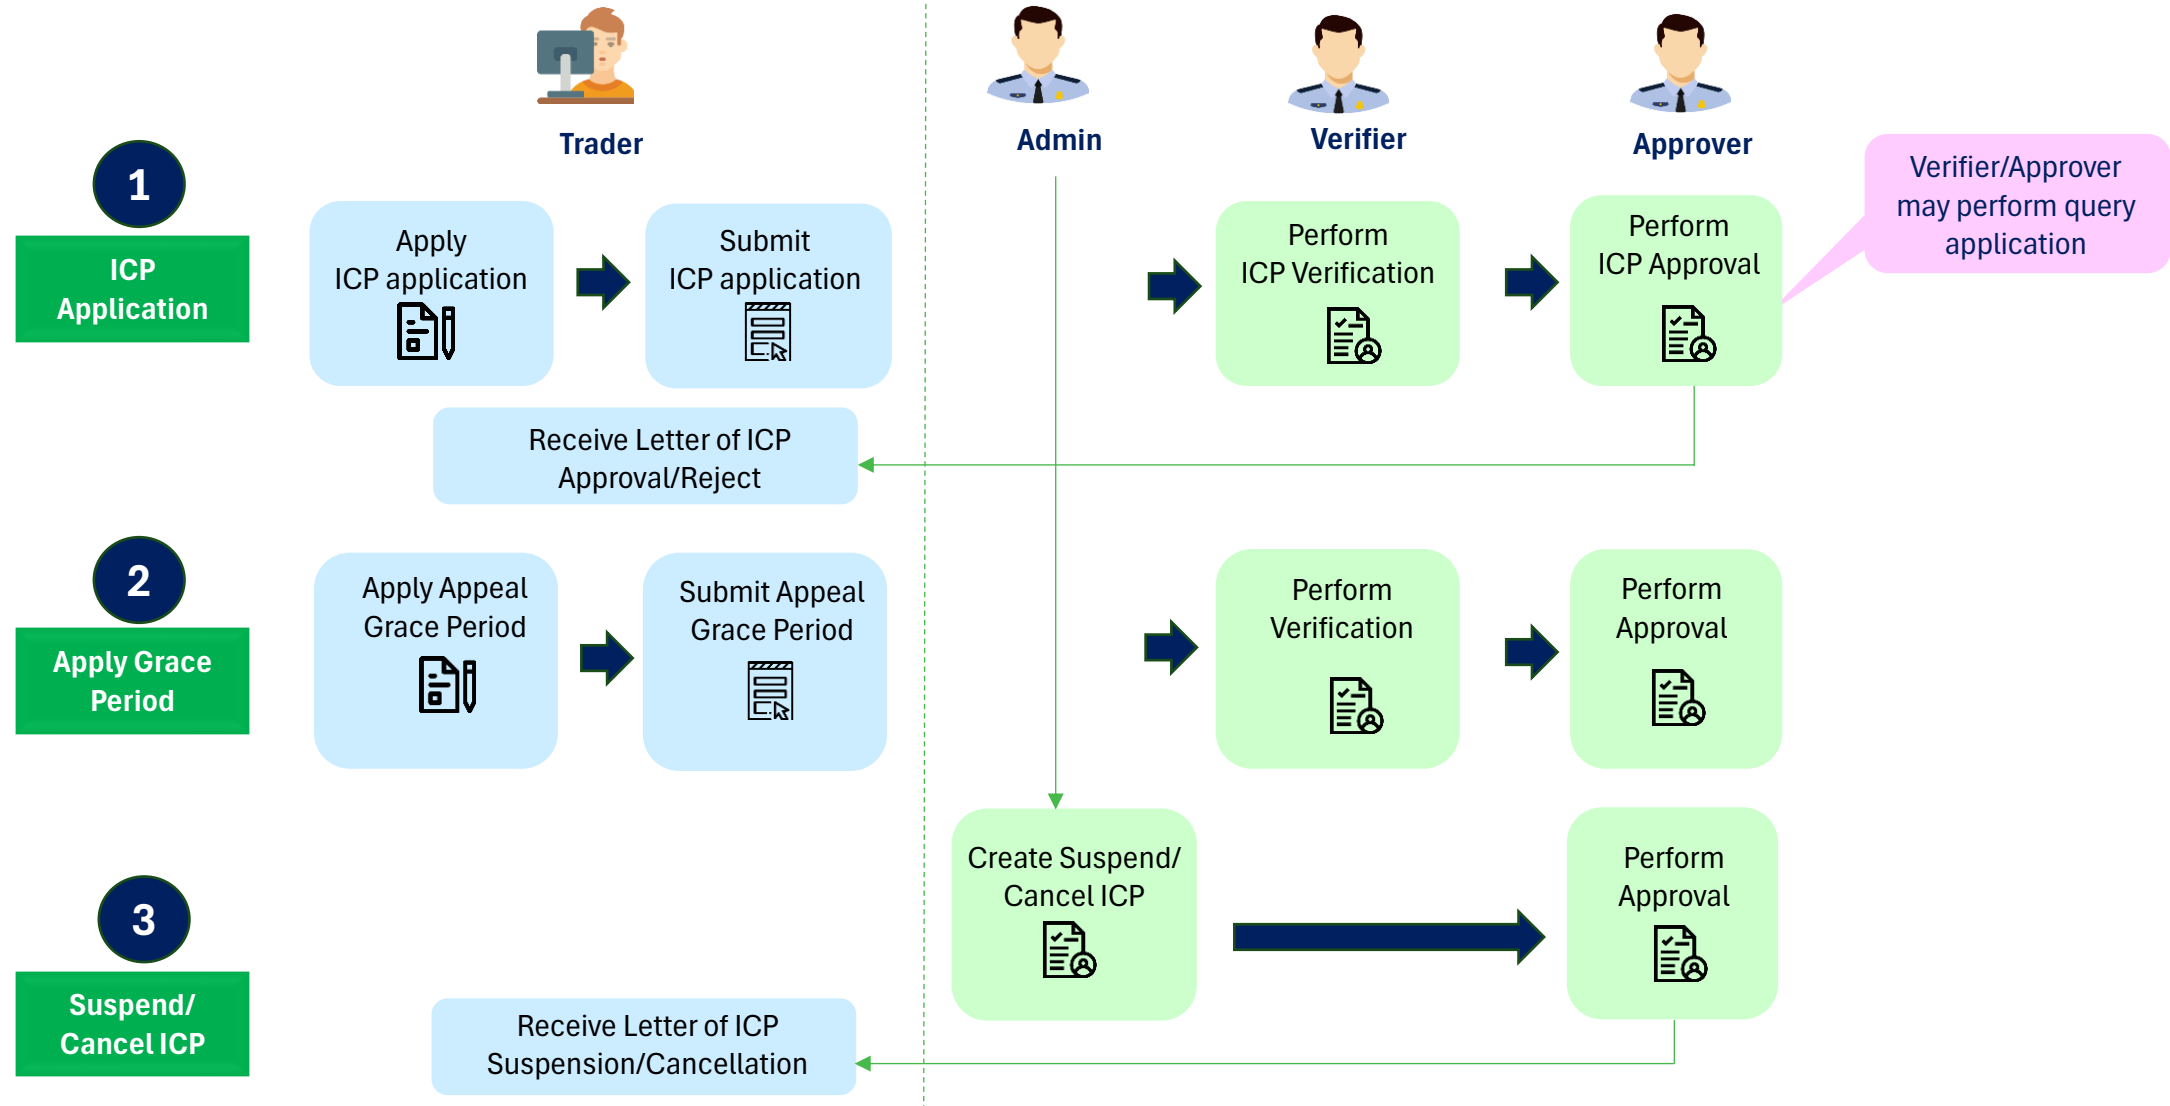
Trader

Admin

Verifier

Approver

Verifier/Approver may perform query application

1

ICP Application

Apply ICP application

Submit ICP application

Perform ICP Verification

Perform ICP Approval

Receive Letter of ICP Approval/Reject

2

Apply Grace Period

Apply Appeal Grace Period

Submit Appeal Grace Period

Perform Verification

Perform Approval

3

Suspend/ Cancel ICP

Create Suspend/ Cancel ICP

Perform Approval

Receive Letter of ICP Suspension/Cancellation